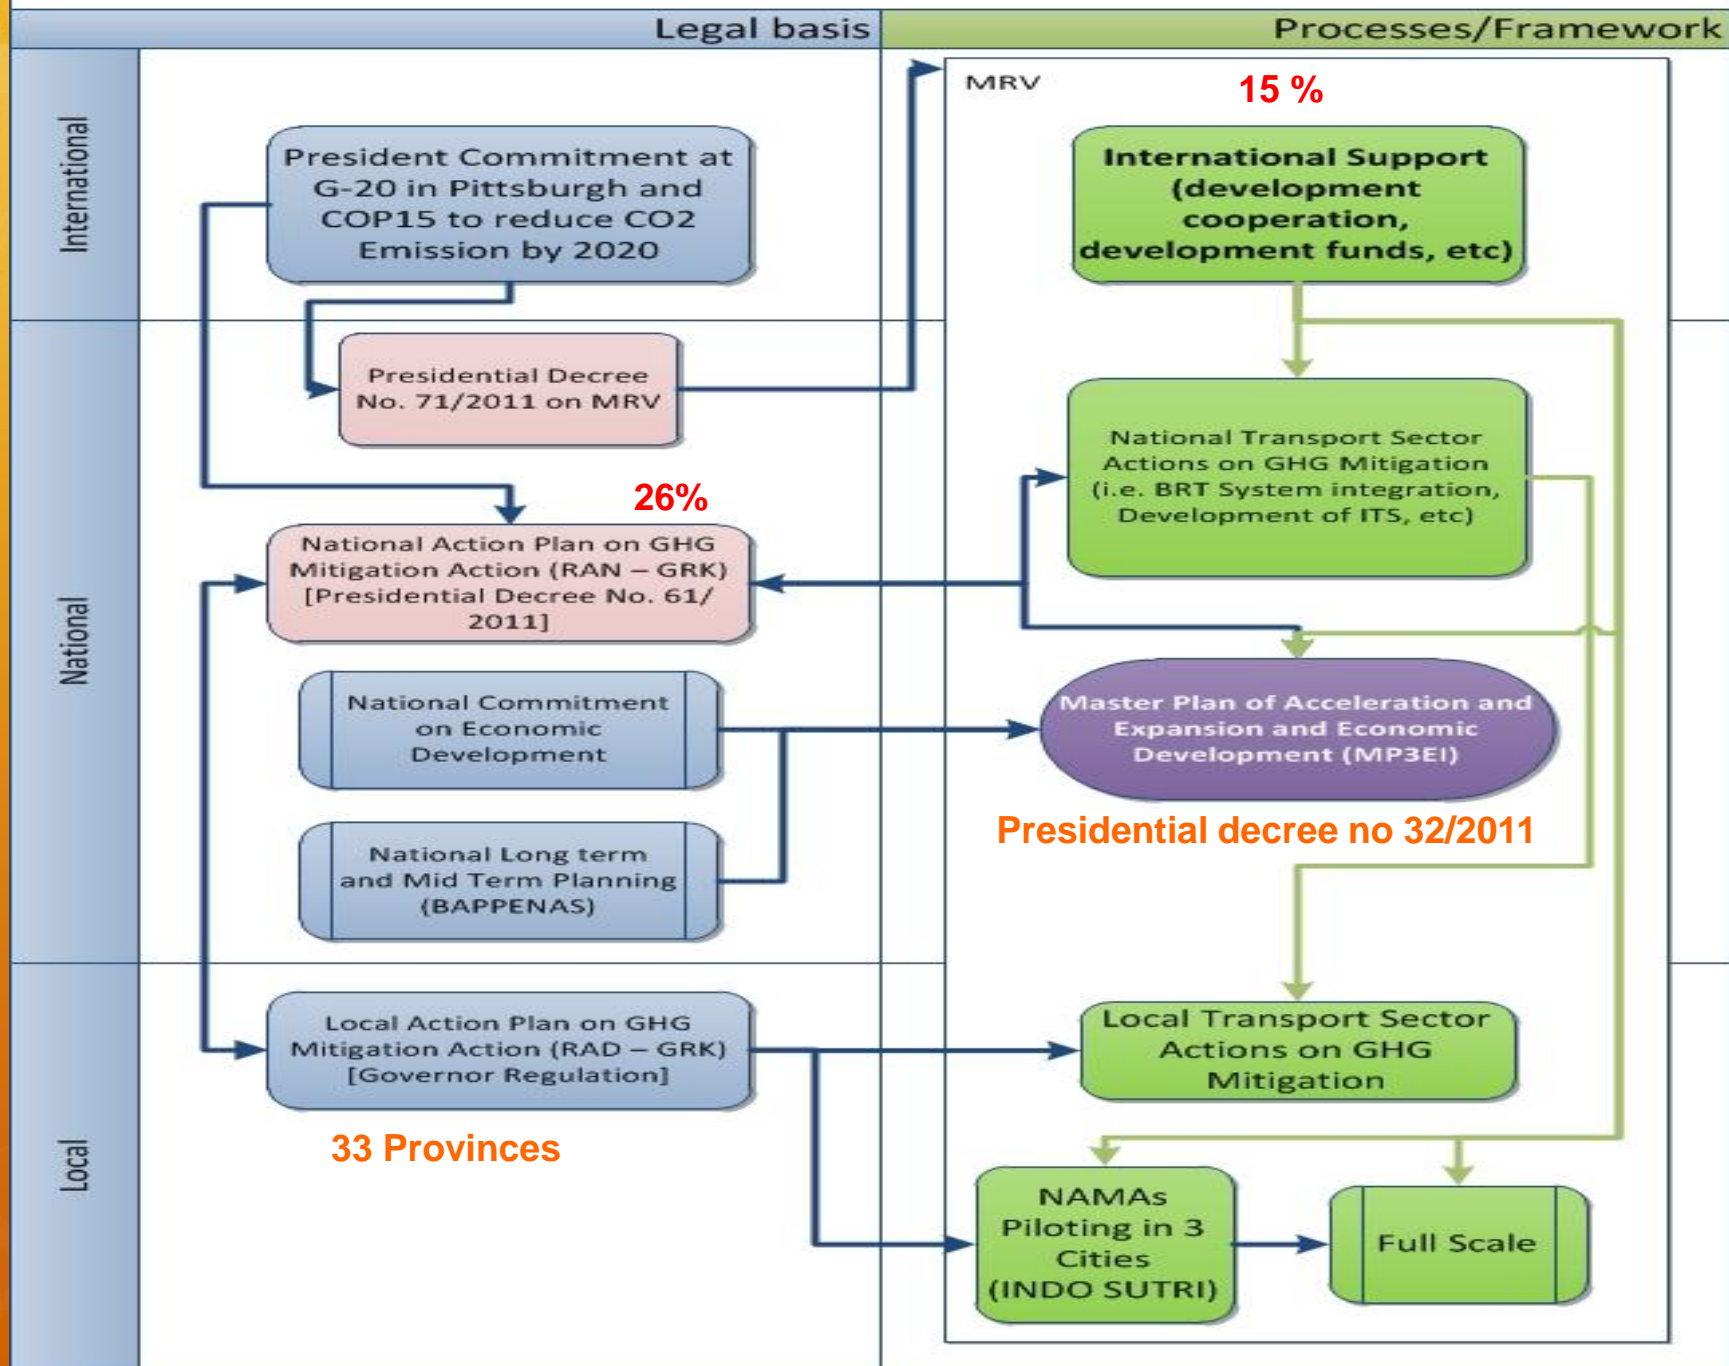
Legal basis

Processes/Framework

International

National

Local

President Commitment at G-20 in Pittsburgh and COP15 to reduce CO2 Emission by 2020

Presidential Decree No. 71/2011 on MRV

26%

National Action Plan on GHG Mitigation Action (RAN – GRK) [Presidential Decree No. 61/ 2011]

National Commitment on Economic Development

National Long term and Mid Term Planning (BAPPENAS)

Local Action Plan on GHG Mitigation Action (RAD – GRK) [Governor Regulation]

33 Provinces

MRV

15 %

International Support (development cooperation, development funds, etc)

National Transport Sector Actions on GHG Mitigation (i.e. BRT System integration, Development of ITS, etc)

Master Plan of Acceleration and Expansion and Economic Development (MP3EI)

Presidential decree no 32/2011

Local Transport Sector Actions on GHG Mitigation

NAMAs Piloting in 3 Cities (INDO SUTRI)

Full Scale